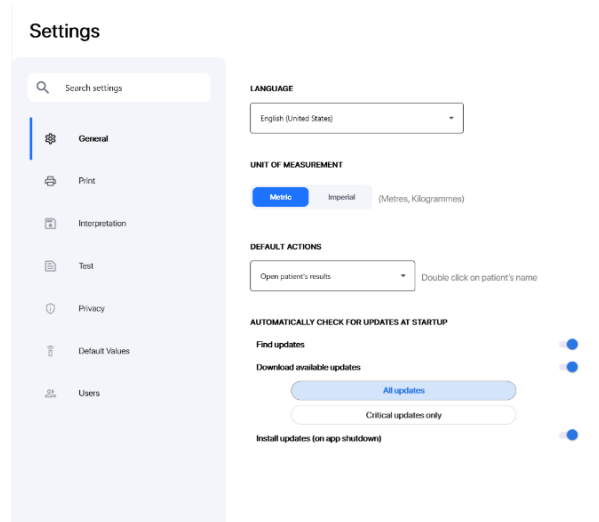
Settings

Search settings

General

Print

Interpretation

Test

Privacy

Default Values

Users

LANGUAGE

English (United States)

UNIT OF MEASUREMENT

Metric

Imperial

(Metres, Kilogrammes)

DEFAULT ACTIONS

Open patient's results

Double click on patient's name

AUTOMATICALLY CHECK FOR UPDATES AT STARTUP

Find updates

Download available updates

All updates

Critical updates only

Install updates (on app shutdown)